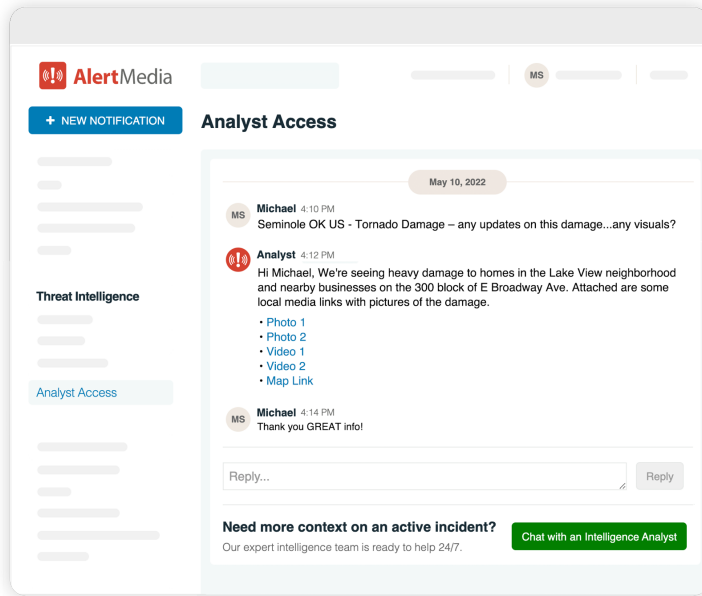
AlertMedia

MS

+ NEW NOTIFICATION

Analyst Access

Threat Intelligence

Analyst Access

May 10, 2022

MS Michael 4:10 PM
Seminole OK US - Tornado Damage – any updates on this damage...any visuals?

Analyst 4:12 PM
Hi Michael, We're seeing heavy damage to homes in the Lake View neighborhood and nearby businesses on the 300 block of E Broadway Ave. Attached are some local media links with pictures of the damage.

• Photo 1
• Photo 2
• Video 1
• Video 2
• Map Link

MS Michael 4:14 PM
Thank you GREAT info!

Reply...

Reply

Need more context on an active incident?
Our expert intelligence team is ready to help 24/7.

Chat with an Intelligence Analyst